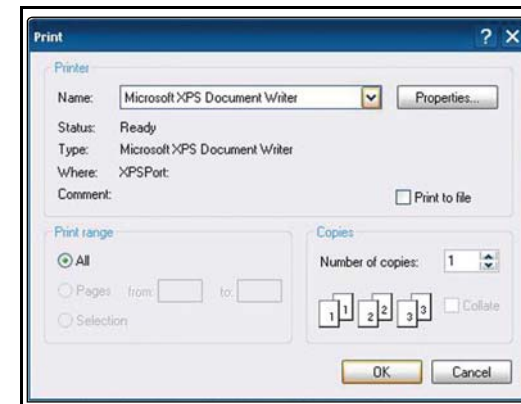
Print ? X

Printer

Name: Microsoft XPS Document Writer Properties...

Status: Ready
Type: Microsoft XPS Document Writer
Where: XPSPort:
Comment:

Print to file

Print range

All

Pages from: to:

Selection

Copies

Number of copies: 1

1 1 2 2 3 3

Collate

OK Cancel